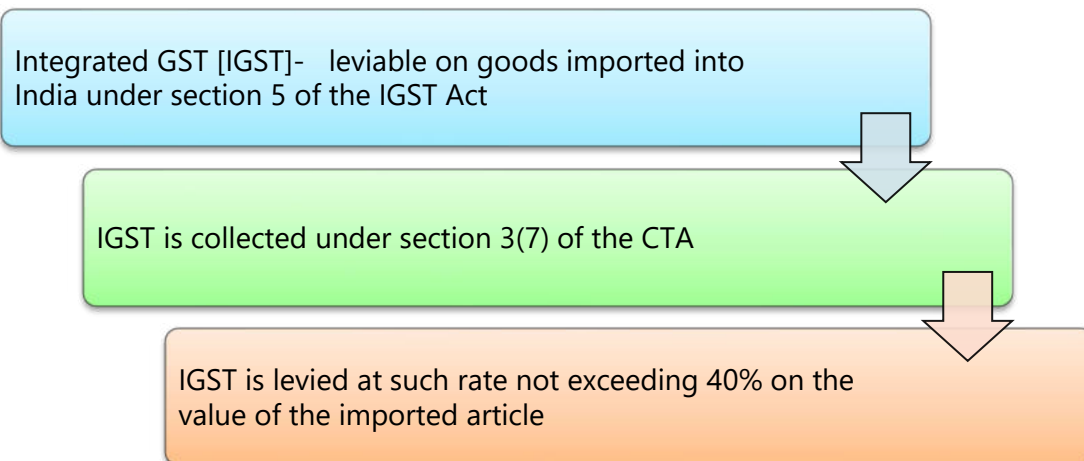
Integrated GST [IGST]- leviable on goods imported into India under section 5 of the IGST Act

IGST is collected under section 3(7) of the CTA

IGST is levied at such rate not exceeding 40% on the value of the imported article